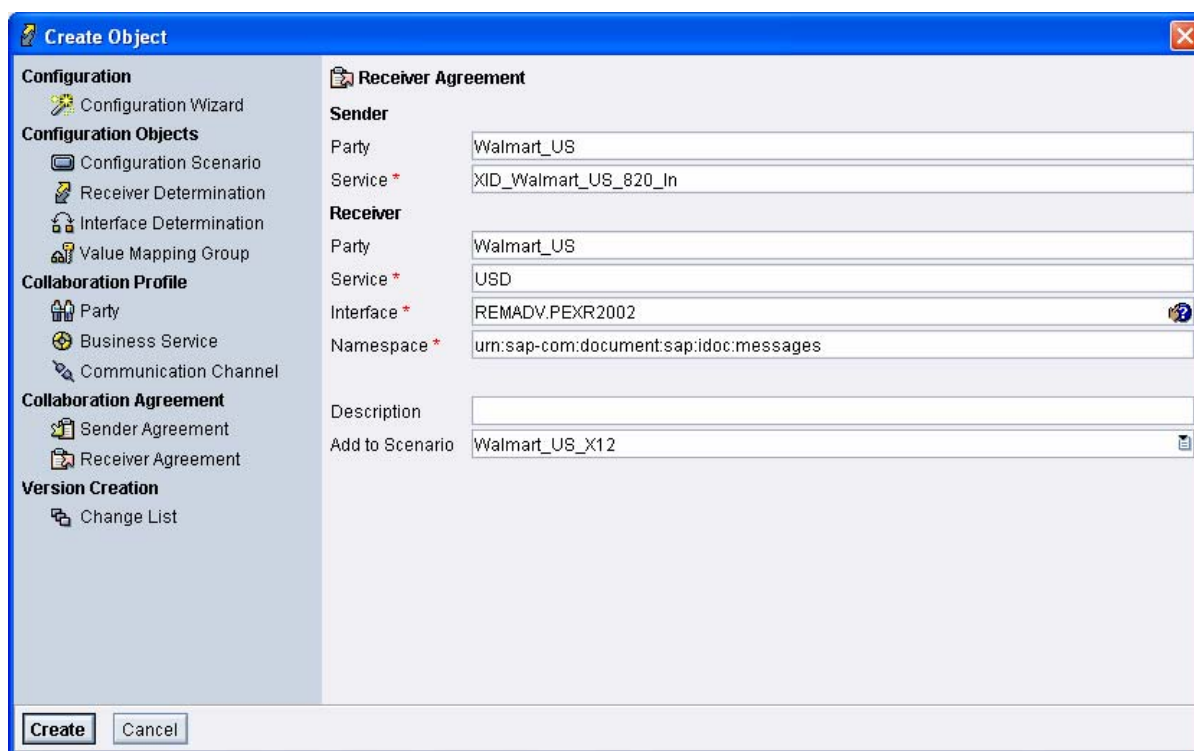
Create Object

Configuration
Configuration Wizard
Configuration Objects
Configuration Scenario
Receiver Determination
Interface Determination
Value Mapping Group
Collaboration Profile
Party
Business Service
Communication Channel
Collaboration Agreement
Sender Agreement
Receiver Agreement
Version Creation
Change List

Receiver Agreement
Sender
Party Walmart_US
Service * XID_Walmart_US_820_In
Receiver
Party Walmart_US
Service * USD
Interface * REMADV.PEXR2002
Namespace * urn:sap-com:document:sap:idoc:messages

Description
Add to Scenario Walmart_US_X12

Create Cancel